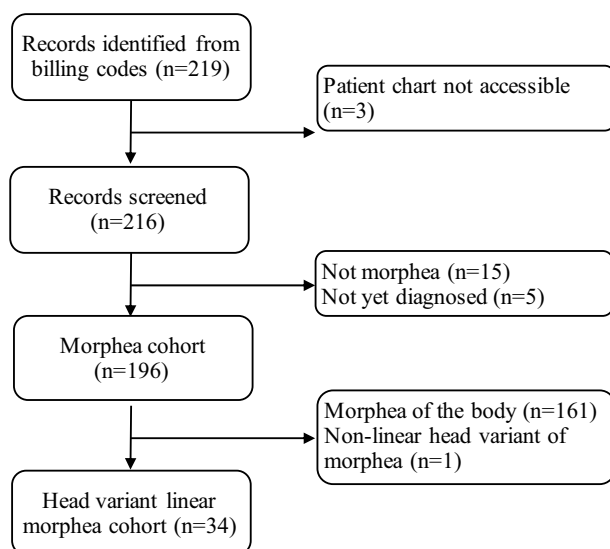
Records identified from billing codes (n=219)

Patient chart not accessible (n=3)

Records screened (n=216)

Not morphea (n=15)
Not yet diagnosed (n=5)

Morphea cohort (n=196)

Morphea of the body (n=161)
Non-linear head variant of morphea (n=1)

Head variant linear morphea cohort (n=34)